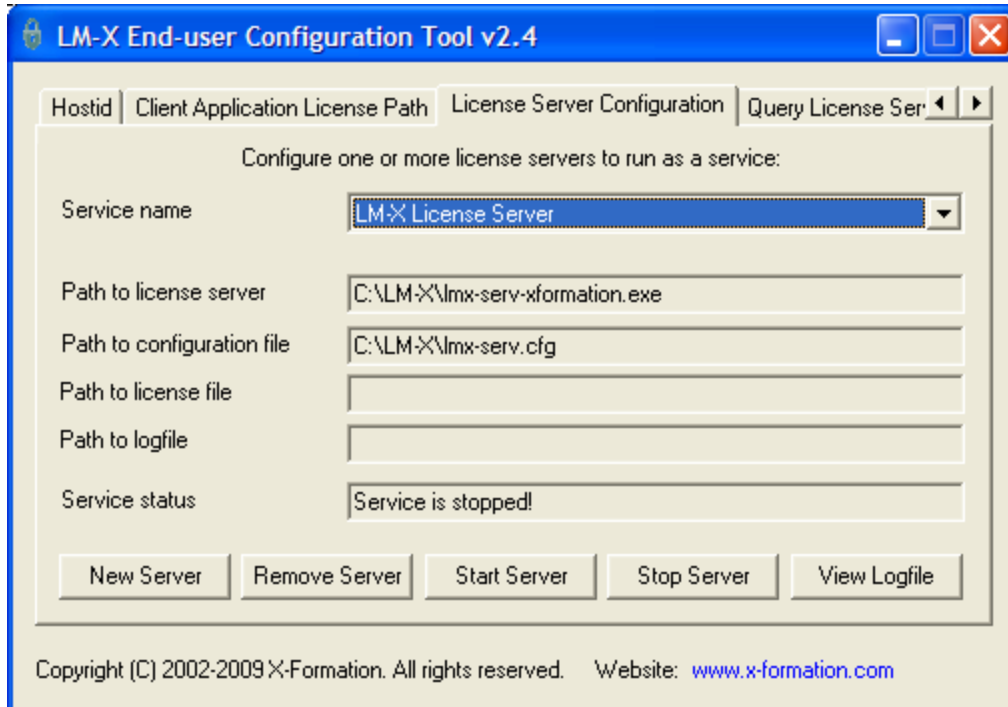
LM-X End-user Configuration Tool v2.4

Hostid | Client Application License Path | License Server Configuration | Query License Ser

Configure one or more license servers to run as a service:

Service name
LM-X License Server

Path to license server
C:\LM-X\lmx-serv-xformation.exe

Path to configuration file
C:\LM-X\lmx-serv.cfg

Path to license file

Path to logfile

Service status
Service is stopped!

New Server | Remove Server | Start Server | Stop Server | View Logfile

Copyright (C) 2002-2009 X-Formation. All rights reserved. Website: www.x-formation.com